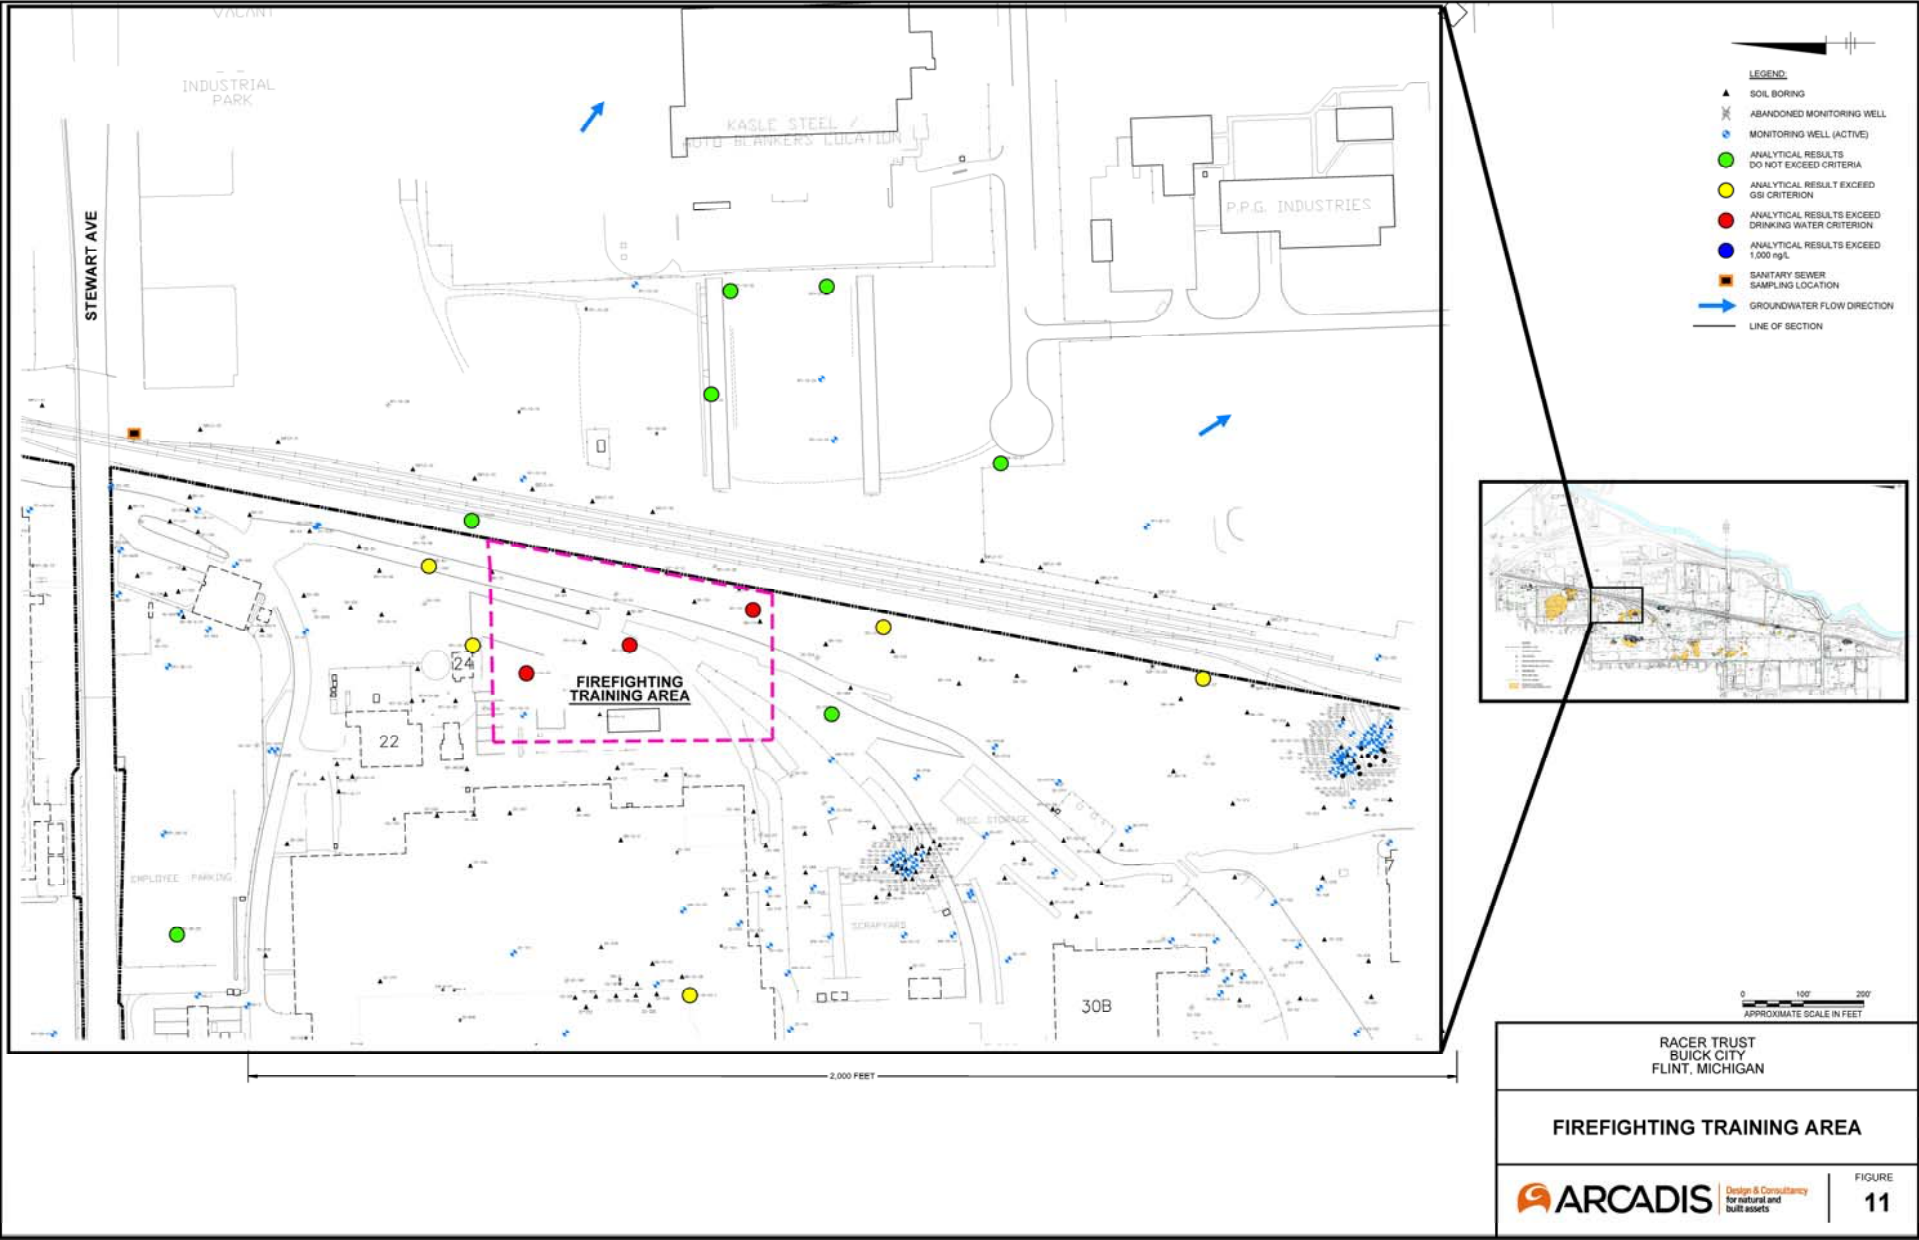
VACANT

INDUSTRIAL PARK

KASLE STEEL / AUTO BLANKERS LOCATION

P.P.G. INDUSTRIES

STEWART AVE

FIREFIGHTING TRAINING AREA

24

22

EMPLOYEE PARKING

MISC. STORAGE

SCRAPYARD

30B

2,000 FEET

LEGEND:

SOIL BORING

ABANDONED MONITORING WELL

MONITORING WELL (ACTIVE)

ANALYTICAL RESULTS DO NOT EXCEED CRITERIA

ANALYTICAL RESULT EXCEED GSI CRITERION

ANALYTICAL RESULTS EXCEED DRINKING WATER CRITERION

ANALYTICAL RESULTS EXCEED 1,000 ng/L

SANITARY SEWER SAMPLING LOCATION

GROUNDWATER FLOW DIRECTION

LINE OF SECTION

0 100' 200'

APPROXIMATE SCALE IN FEET

RACER TRUST
BUICK CITY
FLINT, MICHIGAN

FIREFIGHTING TRAINING AREA

ARCADIS Design & Consultancy for natural and built assets

FIGURE
11